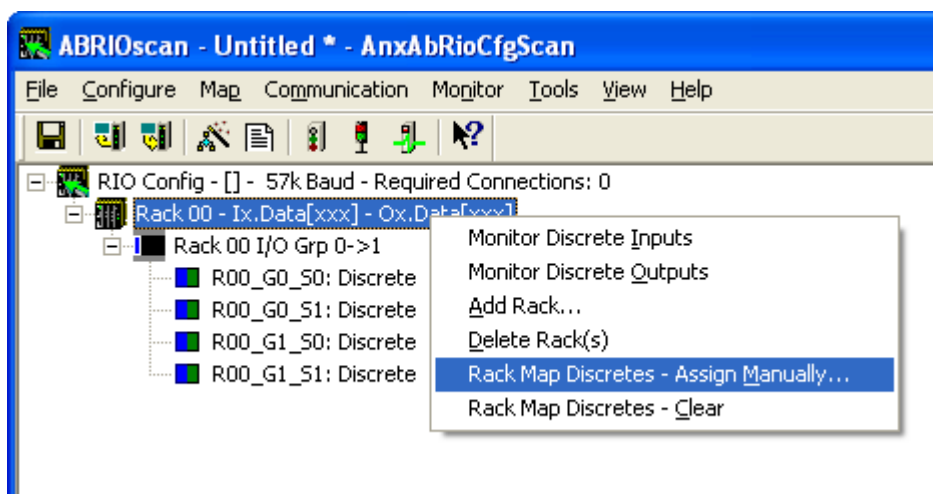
ABRIOscan - Untitled * - AnxAbRioCfgScan

File Configure Map Communication Monitor Tools View Help

RIO Config - [] - 57k Baud - Required Connections: 0
Rack 00 - Ix.Data[xxx] - Ox.Data[xxx]
Rack 00 I/O Grp 0->1
R00_G0_S0: Discrete
R00_G0_S1: Discrete
R00_G1_S0: Discrete
R00_G1_S1: Discrete

Monitor Discrete Inputs
Monitor Discrete Outputs
Add Rack...
Delete Rack(s)
Rack Map Discretes - Assign Manually...
Rack Map Discretes - Clear